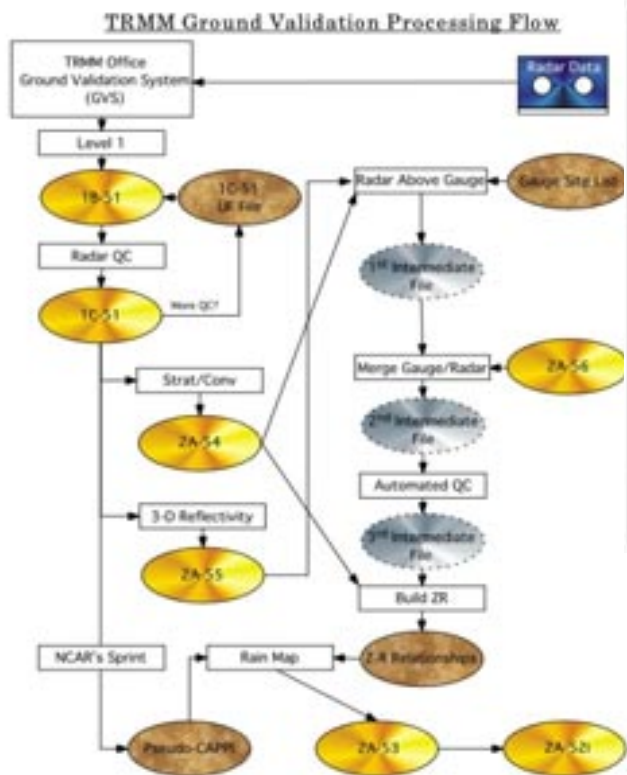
TRMM Ground Validation Processing Flow

TRMM Office Ground Validation System (GVS)

Radar Data

Level 1

1B-51

1C-51 UF File

Radar QC

1C-51

More QC?

Strat/Conv

2A-54

3-D Reflectivity

2A-55

NCAR's Sprint

Pseudo-CAPPI

Radar Above Gauge

Gauge Site List

1st Intermediate File

Merge Gauge/Radar

2A-56

2nd Intermediate File

Automated QC

3rd Intermediate File

Build ZR

Z-R Relationships

Rain Map

2A-53

2A-52i